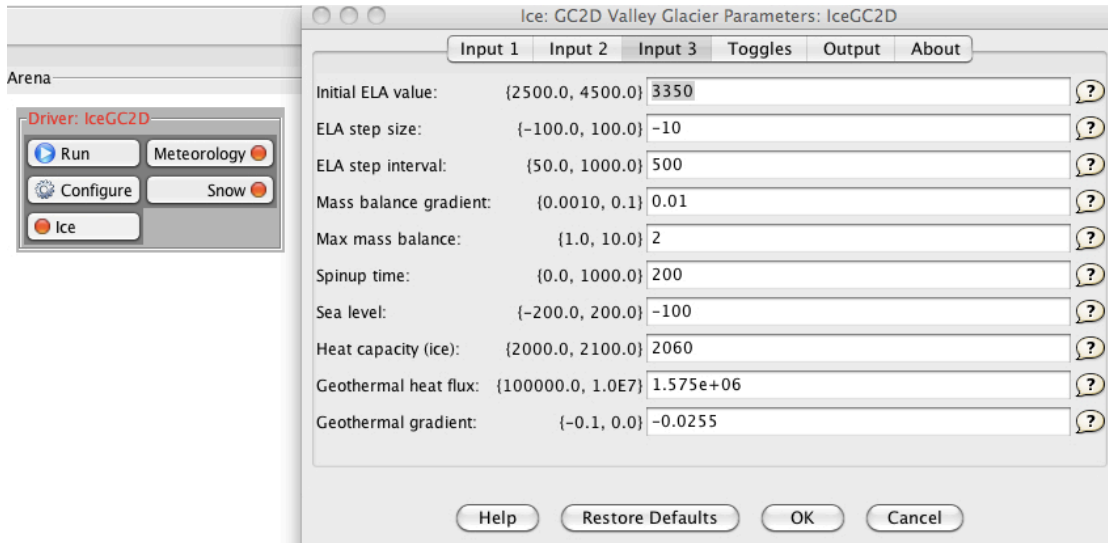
Arena

Driver: IceGC2D

Run

Meteorology

Configure

Snow

Ice

Ice: GC2D Valley Glacier Parameters: IceGC2D

Input 1 | Input 2 | Input 3 | Toggles | Output | About

| | | | |
|---|---|---|---|
| Initial ELA value: | {2500.0, 4500.0} | 3350 | ? |
| ELA step size: | {-100.0, 100.0} | -10 | ? |
| ELA step interval: | {50.0, 1000.0} | 500 | ? |
| Mass balance gradient: | {0.0010, 0.1} | 0.01 | ? |
| Max mass balance: | {1.0, 10.0} | 2 | ? |
| Spinup time: | {0.0, 1000.0} | 200 | ? |
| Sea level: | {-200.0, 200.0} | -100 | ? |
| Heat capacity (ice): | {2000.0, 2100.0} | 2060 | ? |
| Geothermal heat flux: | {100000.0, 1.0E7} | 1.575e+06 | ? |
| Geothermal gradient: | {-0.1, 0.0} | -0.0255 | ? |

Help | Restore Defaults | OK | Cancel